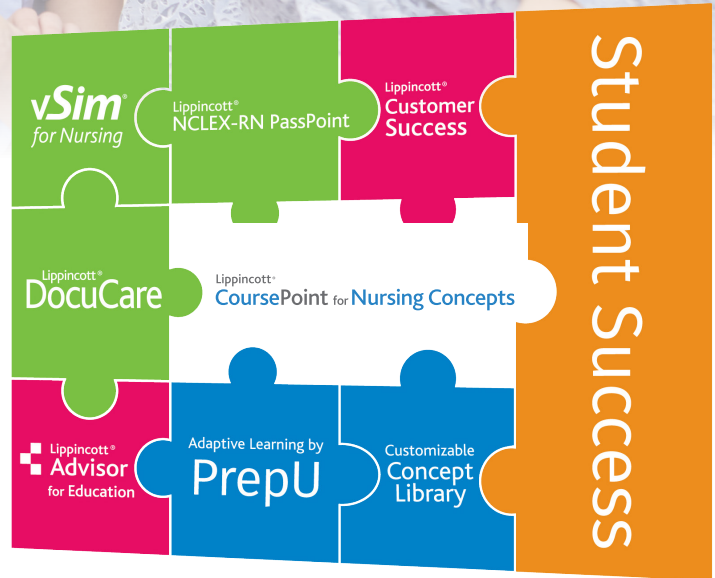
vSim®
for Nursing

Lippincott®
NCLEX-RN PassPoint

Lippincott®
Customer Success

Student Success

Lippincott®
DocuCare

Lippincott®
CoursePoint for Nursing Concepts

Lippincott®
Advisor
for Education

Adaptive Learning by
PrepU

Customizable
Concept
Library